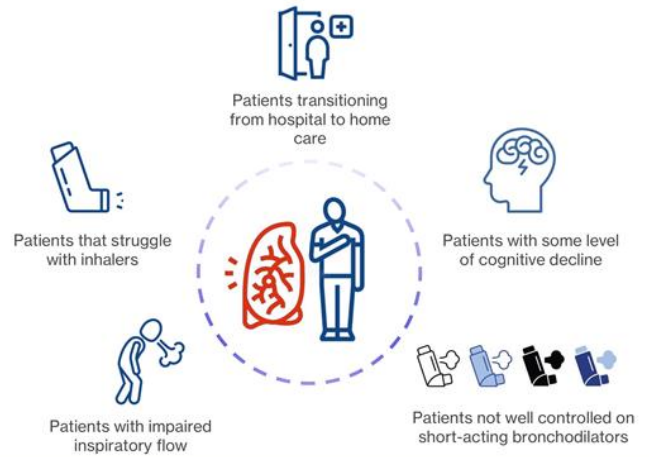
Patients transitioning from hospital to home care

Patients that struggle with inhalers

Patients with some level of cognitive decline

Patients with impaired inspiratory flow

Patients not well controlled on short-acting bronchodilators